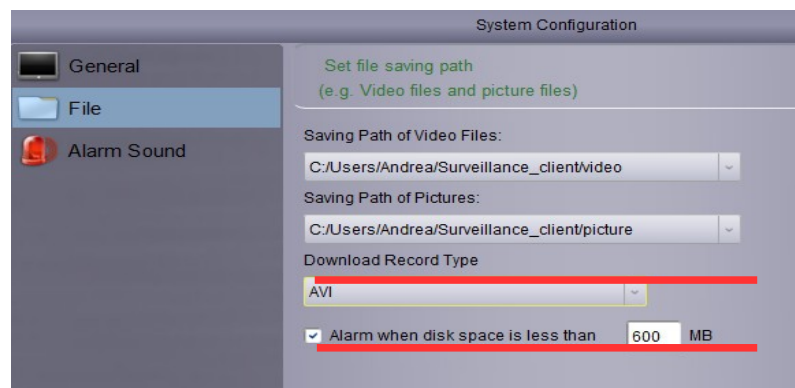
System Configuration

General
File
Alarm Sound

Set file saving path
(e.g. Video files and picture files)

Saving Path of Video Files:
C:/Users/Andrea/Surveillance_client/video

Saving Path of Pictures:
C:/Users/Andrea/Surveillance_client/picture

Download Record Type
AVI

Alarm when disk space is less than 600 MB